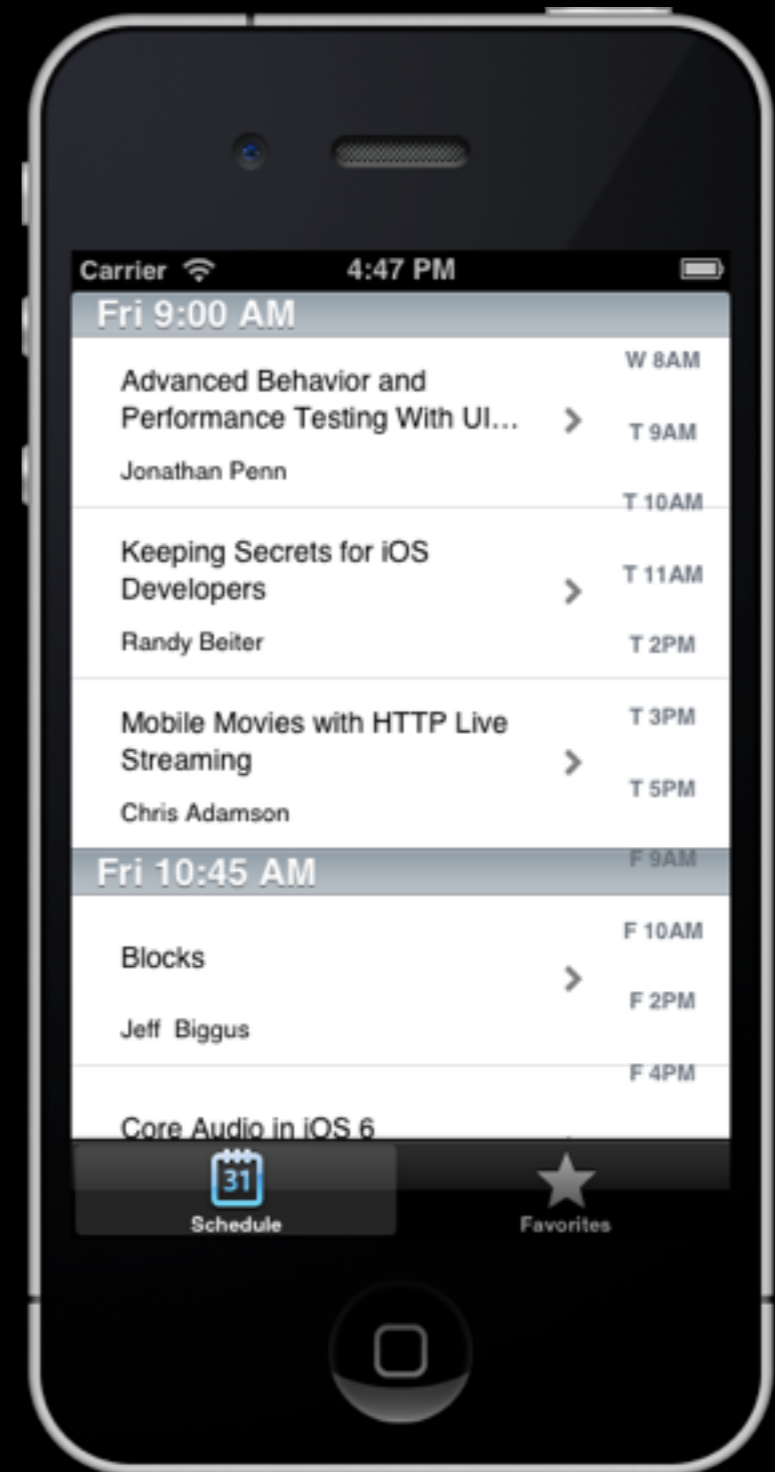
Carrier 4:47 PM

Fri 9:00 AM

W 8AM

Advanced Behavior and Performance Testing With UI...

T 9AM

Jonathan Penn

T 10AM

Keeping Secrets for iOS Developers

T 11AM

Randy Beiter

T 2PM

T 3PM

Mobile Movies with HTTP Live Streaming

T 5PM

Chris Adamson

F 9AM

Fri 10:45 AM

F 10AM

Blocks

F 2PM

Jeff Biggus

F 4PM

Core Audio in iOS 6

31
Schedule

Favorites